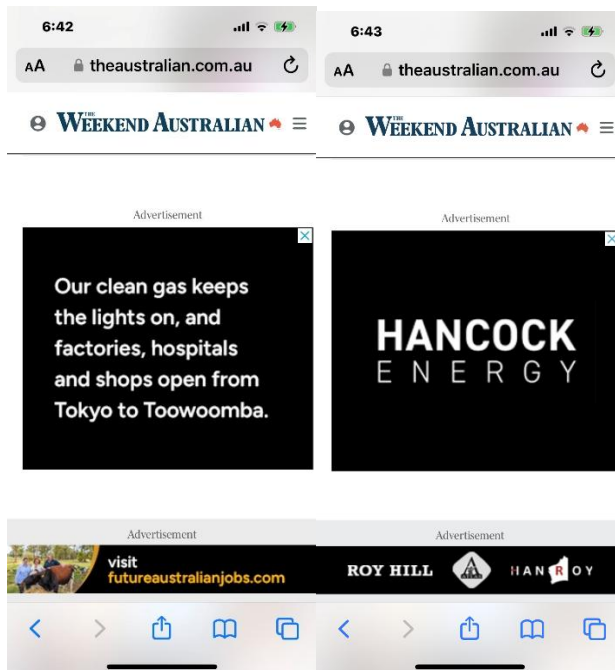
6:42

AA theaustralian.com.au

THE WEEKEND AUSTRALIAN

Advertisement

Our clean gas keeps the lights on, and factories, hospitals and shops open from Tokyo to Toowoomba.

Advertisement

visit futureaustralianjobs.com

6:43

AA theaustralian.com.au

THE WEEKEND AUSTRALIAN

Advertisement

HANCOCK ENERGY

Advertisement

ROY HILL

HANROY